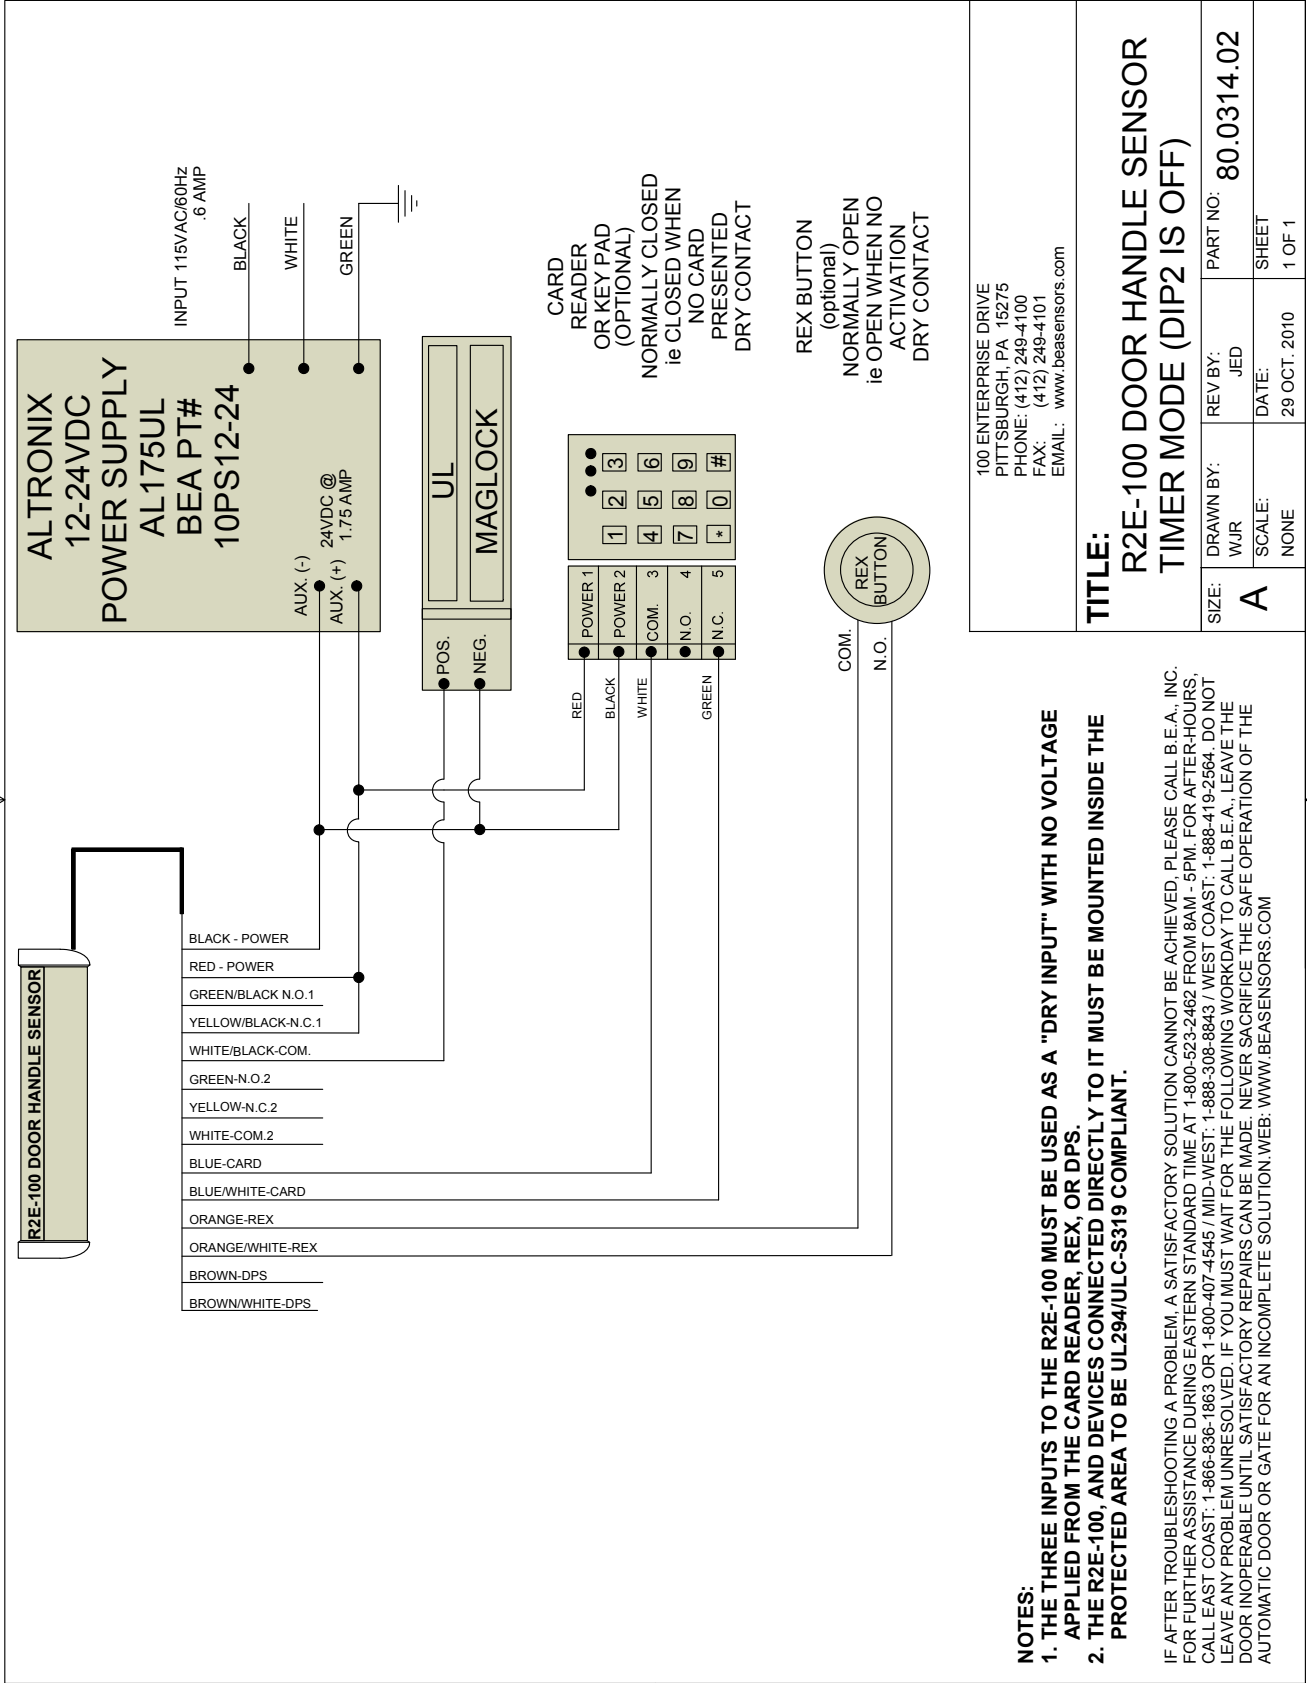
ALTRONIX
12-24VDC
POWER SUPPLY
AL175UL
BEA PT#
10PS12-24

AUX. (-)
AUX. (+)
24VDC @
1.75 AMP

INPUT 115VAC/60Hz
.6 AMP

BLACK
WHITE
GREEN

UL
MAGLOCK
POS.
NEG.

CARD
READER
OR KEY PAD
(OPTIONAL)
NORMALLY CLOSED
ie CLOSED WHEN
NO CARD
PRESENTED
DRY CONTACT

1 2 3
4 5 6
7 8 9
* 0 #

| POWER 1 | 1 |
|---|---|
| POWER 2 | 2 |
| COM. | 3 |
| N.O. | 4 |
| N.C. | 5 |

RED
BLACK
WHITE
GREEN

REX BUTTON
(optional)
NORMALLY OPEN
ie OPEN WHEN NO
ACTIVATION
DRY CONTACT

REX
BUTTON
COM.
N.O.

R2E-100 DOOR HANDLE SENSOR

BLACK - POWER
RED - POWER
GREEN/BLACK N.O.1
YELLOW/BLACK-N.C.1
WHITE/BLACK-COM.
GREEN-N.O.2
YELLOW-N.C.2
WHITE-COM.2
BLUE-CARD
BLUE/WHITE-CARD
ORANGE-REX
ORANGE/WHITE-REX
BROWN-DPS
BROWN/WHITE-DPS

100 ENTERPRISE DRIVE
PITTSBURGH, PA 15275
PHONE: (412) 249-4100
FAX: (412) 249-4101
EMAIL: www.beasensors.com

TITLE:
R2E-100 DOOR HANDLE SENSOR
TIMER MODE (DIP2 IS OFF)

| SIZE: | DRAWN BY: | REV BY: | PART NO: |
|---|---|---|---|
| A | WJR | JED | 80.0314.02 |
| | SCALE: | DATE: | SHEET |
| | NONE | 29 OCT. 2010 | 1 OF 1 |

NOTES:
1. THE THREE INPUTS TO THE R2E-100 MUST BE USED AS A "DRY INPUT" WITH NO VOLTAGE APPLIED FROM THE CARD READER, REX, OR DPS.
2. THE R2E-100, AND DEVICES CONNECTED DIRECTLY TO IT MUST BE MOUNTED INSIDE THE PROTECTED AREA TO BE UL294/ULC-S319 COMPLIANT.

IF AFTER TROUBLESHOOTING A PROBLEM, A SATISFACTORY SOLUTION CANNOT BE ACHIEVED, PLEASE CALL B.E.A., INC. FOR FURTHER ASSISTANCE DURING EASTERN STANDARD TIME AT 1-800-523-2462 FROM 8AM - 5PM. FOR AFTER-HOURS, CALL EAST COAST: 1-866-836-1863 OR 1-800-407-4545 / MID-WEST: 1-888-308-8843 / WEST COAST: 1-888-419-2564. DO NOT LEAVE ANY PROBLEM UNRESOLVED. IF YOU MUST WAIT FOR THE FOLLOWING WORKDAY TO CALL B.E.A., LEAVE THE DOOR INOPERABLE UNTIL SATISFACTORY REPAIRS CAN BE MADE. NEVER SACRIFICE THE SAFE OPERATION OF THE AUTOMATIC DOOR OR GATE FOR AN INCOMPLETE SOLUTION.WEB: WWW.BEASENSORS.COM